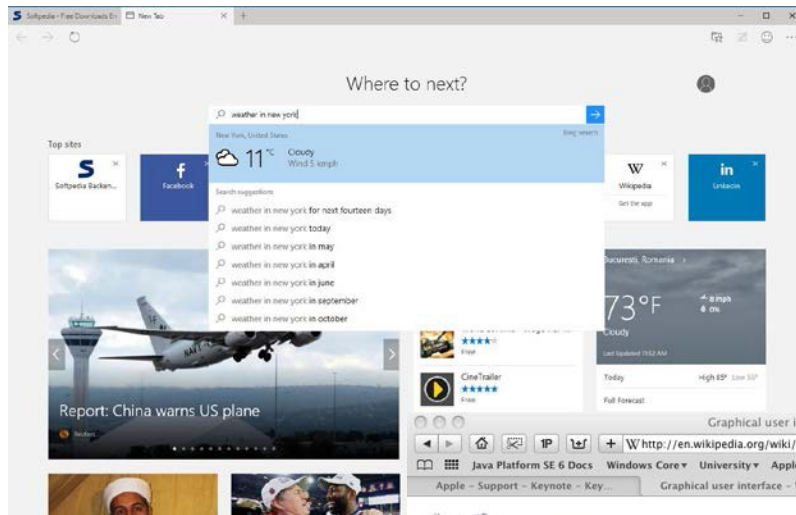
Softpedia - Free Downloads E: New Tab

Where to next?

weather in new york

New York, United States

Bing search

$11^{\circ C}$ Cloudy
Wind 5 kmph

Search suggestions

weather in new york for next fourteen days
weather in new york today
weather in new york in may
weather in new york in april
weather in new york in june
weather in new york in september
weather in new york in october

Top sites

Softpedia Backen...

Facebook

Wikipedia
Get the app

LinkedIn

București, Romania

73°F
Cloudy

Last Updated 11:52 AM

Today
High 85° Low 55°

Full Forecast

Free

CineTrailer
Free

Report: China warns US plane

Reuters

Graphical user i

1P

http://en.wikipedia.org/wiki/

Java Platform SE 6 Docs Windows Core▾ University▾ Appl

Apple - Support - Keynote - Key...

Graphical user interface -